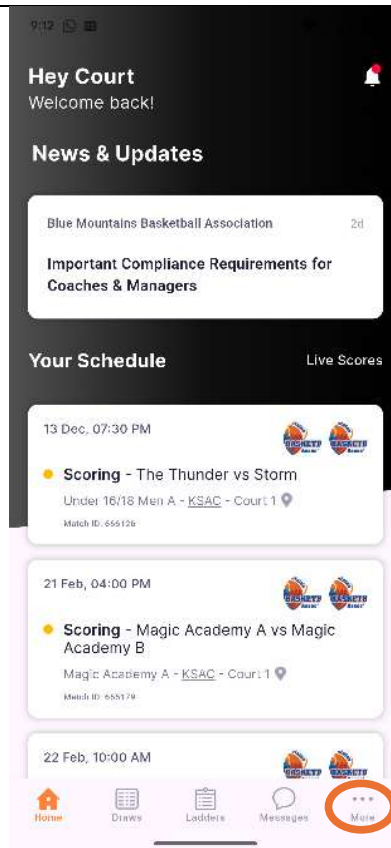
9:12

Hey Court
Welcome back!

News & Updates

Blue Mountains Basketball Association 2d

Important Compliance Requirements for Coaches & Managers

Your Schedule Live Scores

13 Dec, 07:30 PM

Scoring - The Thunder vs Storm

Under 16/18 Men A - KSAC - Court 1

Match ID: 665126

21 Feb, 04:00 PM

Scoring - Magic Academy A vs Magic Academy B

Magic Academy A - KSAC - Court 1

Match ID: 665179

22 Feb, 10:00 AM

Home Draws Ladders Messages More